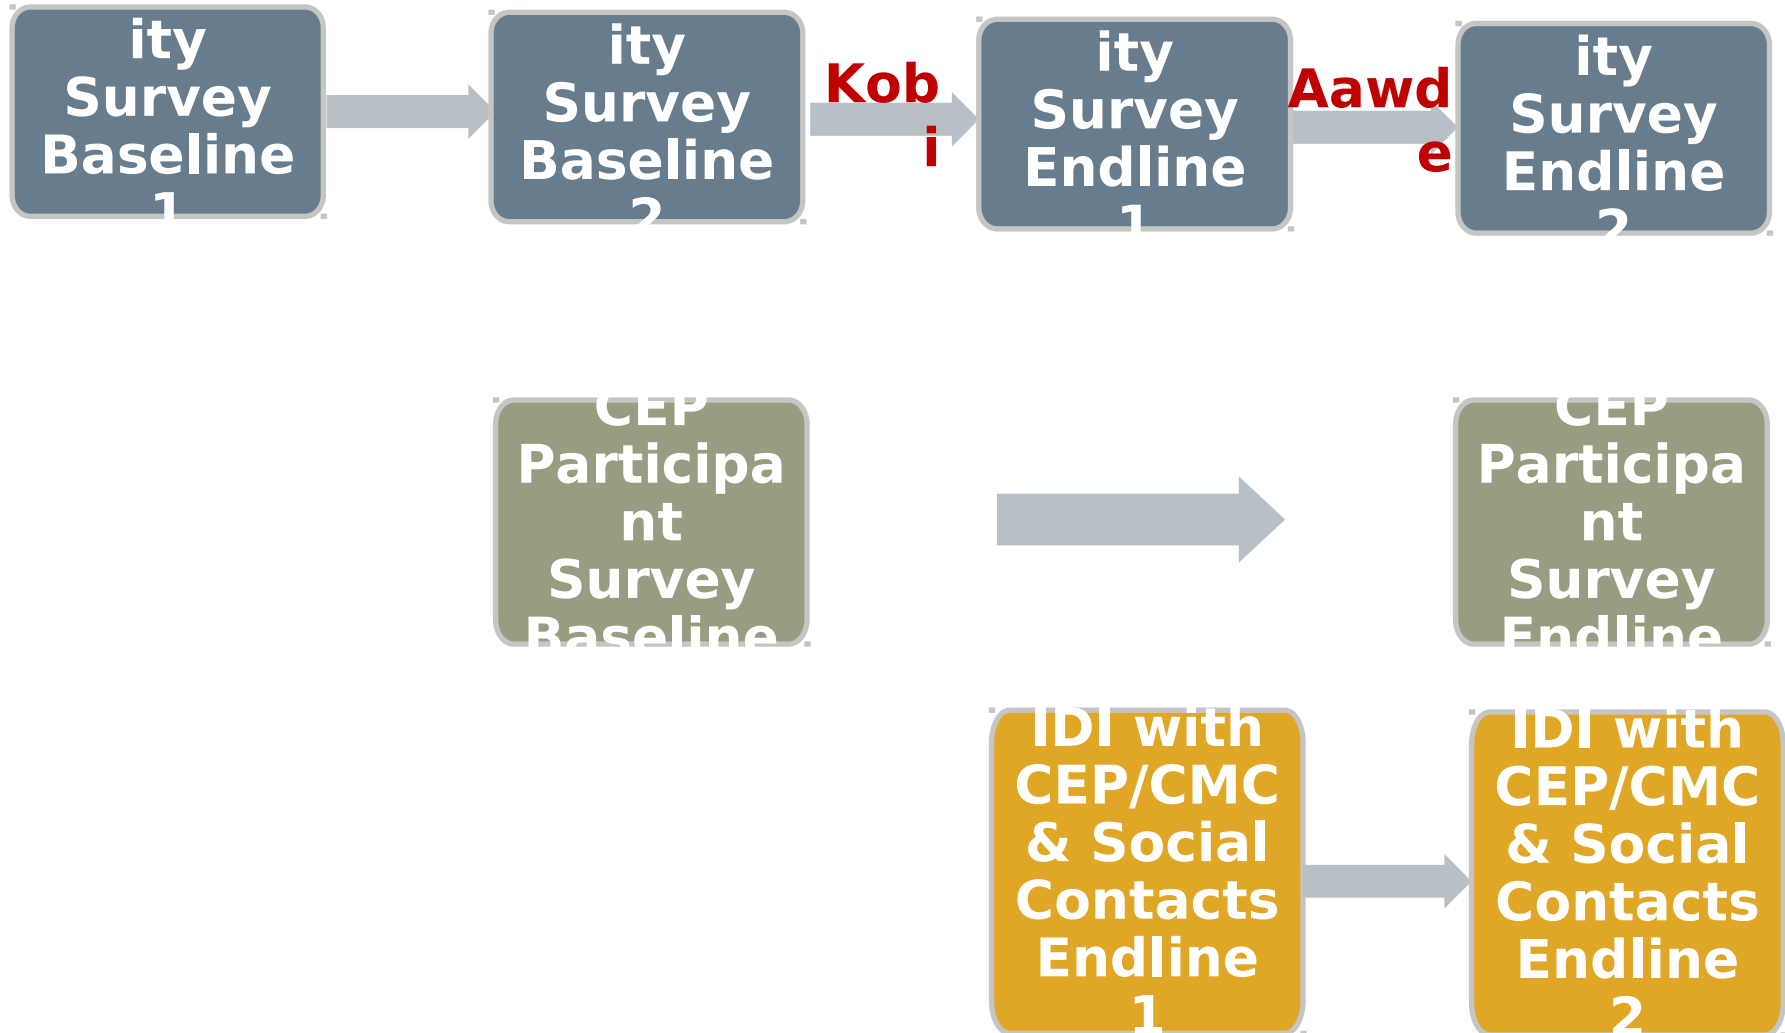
ity Survey Baseline 1

ity Survey Baseline 2

Kobi

ity Survey Endline 1

Aawde

ity Survey Endline 2

CEP Participant Survey Baseline

CEP Participant Survey Endline

IDI with CEP/CMC & Social Contacts Endline 1

IDI with CEP/CMC & Social Contacts Endline 2